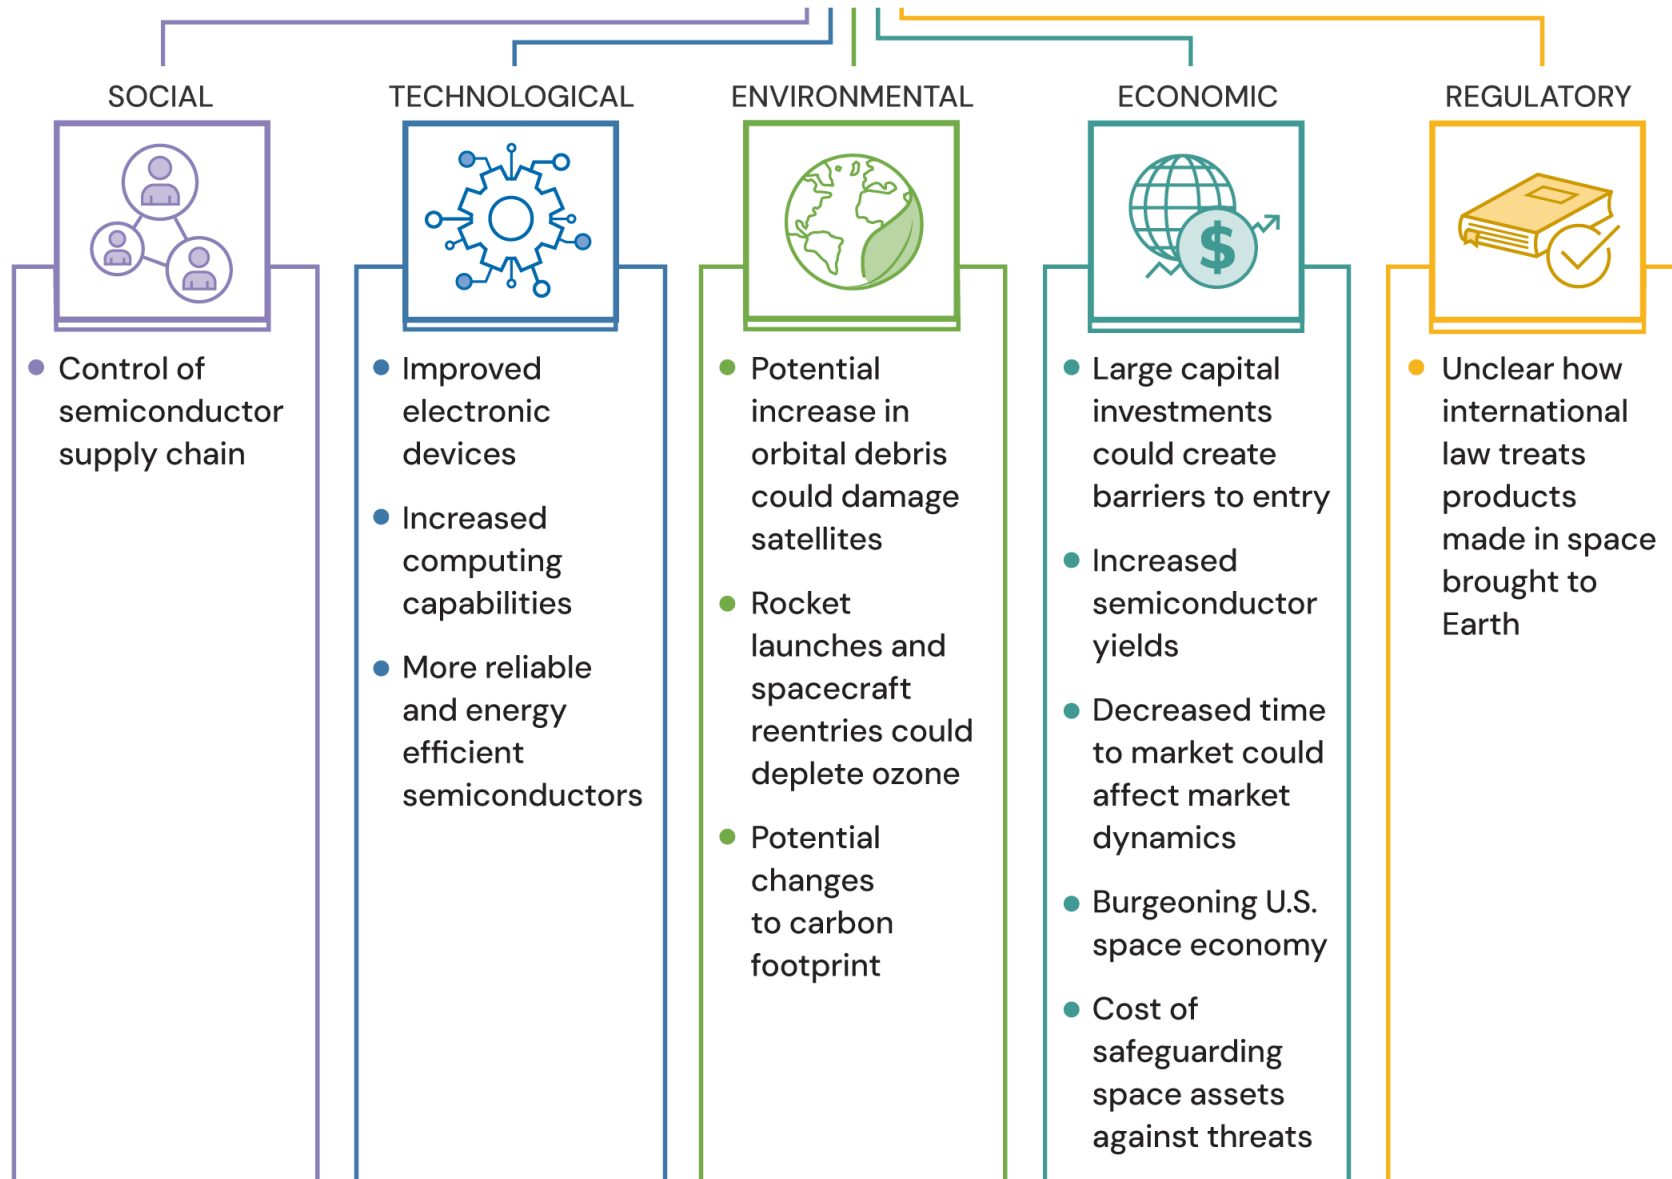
SOCIAL

- Control of semiconductor supply chain

TECHNOLOGICAL

- Improved electronic devices
- Increased computing capabilities
- More reliable and energy efficient semiconductors

ENVIRONMENTAL

- Potential increase in orbital debris could damage satellites
- Rocket launches and spacecraft reentries could deplete ozone
- Potential changes to carbon footprint

ECONOMIC

$

- Large capital investments could create barriers to entry
- Increased semiconductor yields
- Decreased time to market could affect market dynamics
- Burgeoning U.S. space economy
- Cost of safeguarding space assets against threats

REGULATORY

- Unclear how international law treats products made in space brought to Earth